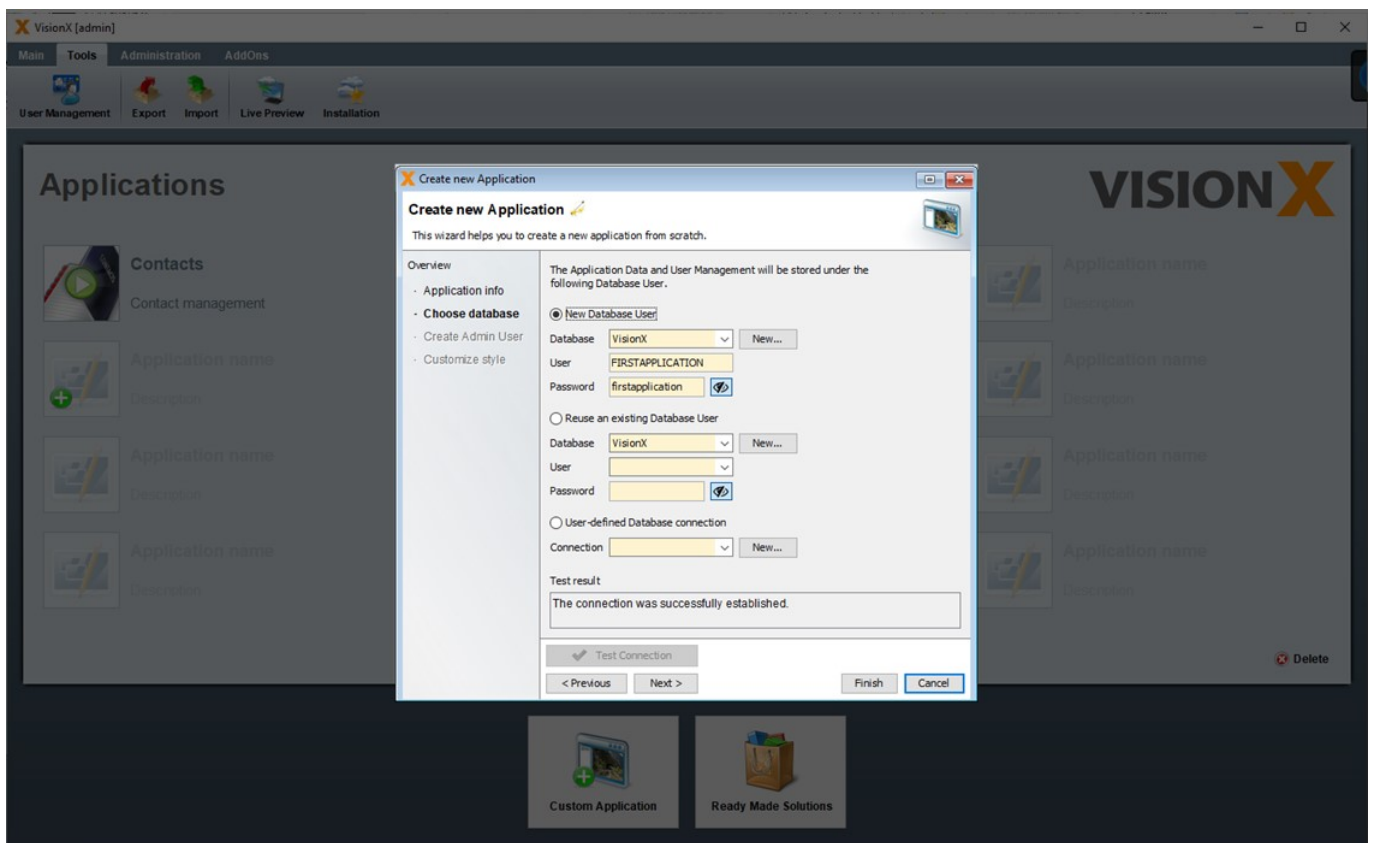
VisionX [admin]

Main Tools Administration AddOns

User Management Export Import Live Preview Installation

Applications

VISIONX

Contacts
Contact management

Application name
Description

Application name
Description

Application name
Description

Application name
Description

Application name
Description

Application name
Description

Delete

Create new Application

Create new Application
This wizard helps you to create a new application from scratch.

Overview
· Application info
· Choose database
· Create Admin User
· Customize style

The Application Data and User Management will be stored under the following Database User.

New Database User
Database VisionX New...
User FIRSTAPPLICATION
Password firstapplication

Reuse an existing Database User
Database VisionX New...
User
Password

User-defined Database connection
Connection New...

Test result
The connection was successfully established.

Test Connection

< Previous Next > Finish Cancel

Custom Application

Ready Made Solutions